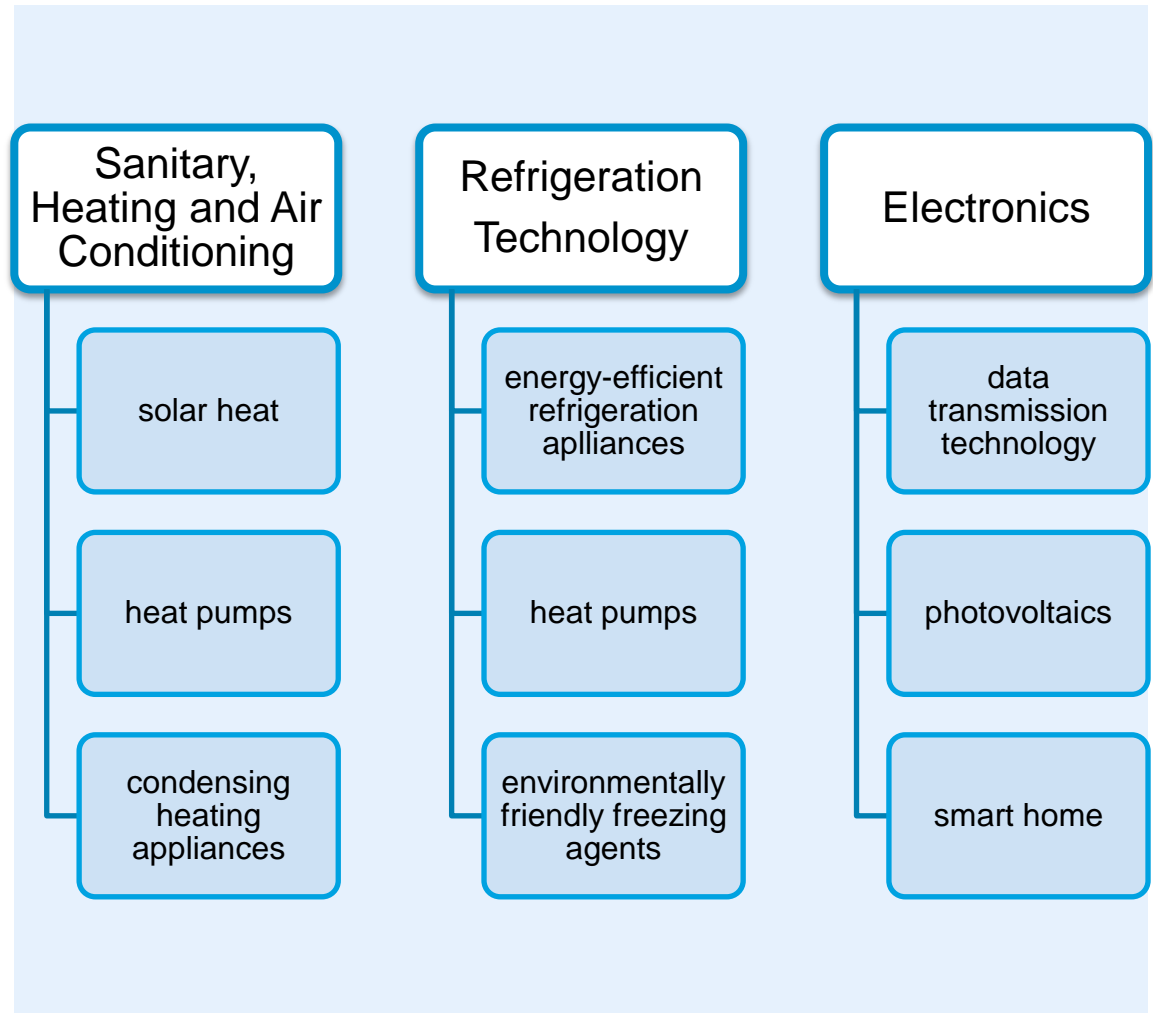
Sanitary, Heating and Air Conditioning

solar heat

heat pumps

condensing heating appliances

Refrigeration Technology

energy-efficient refrigeration aplliances

heat pumps

environmentally friendly freezing agents

Electronics

data transmission technology

photovoltaics

smart home